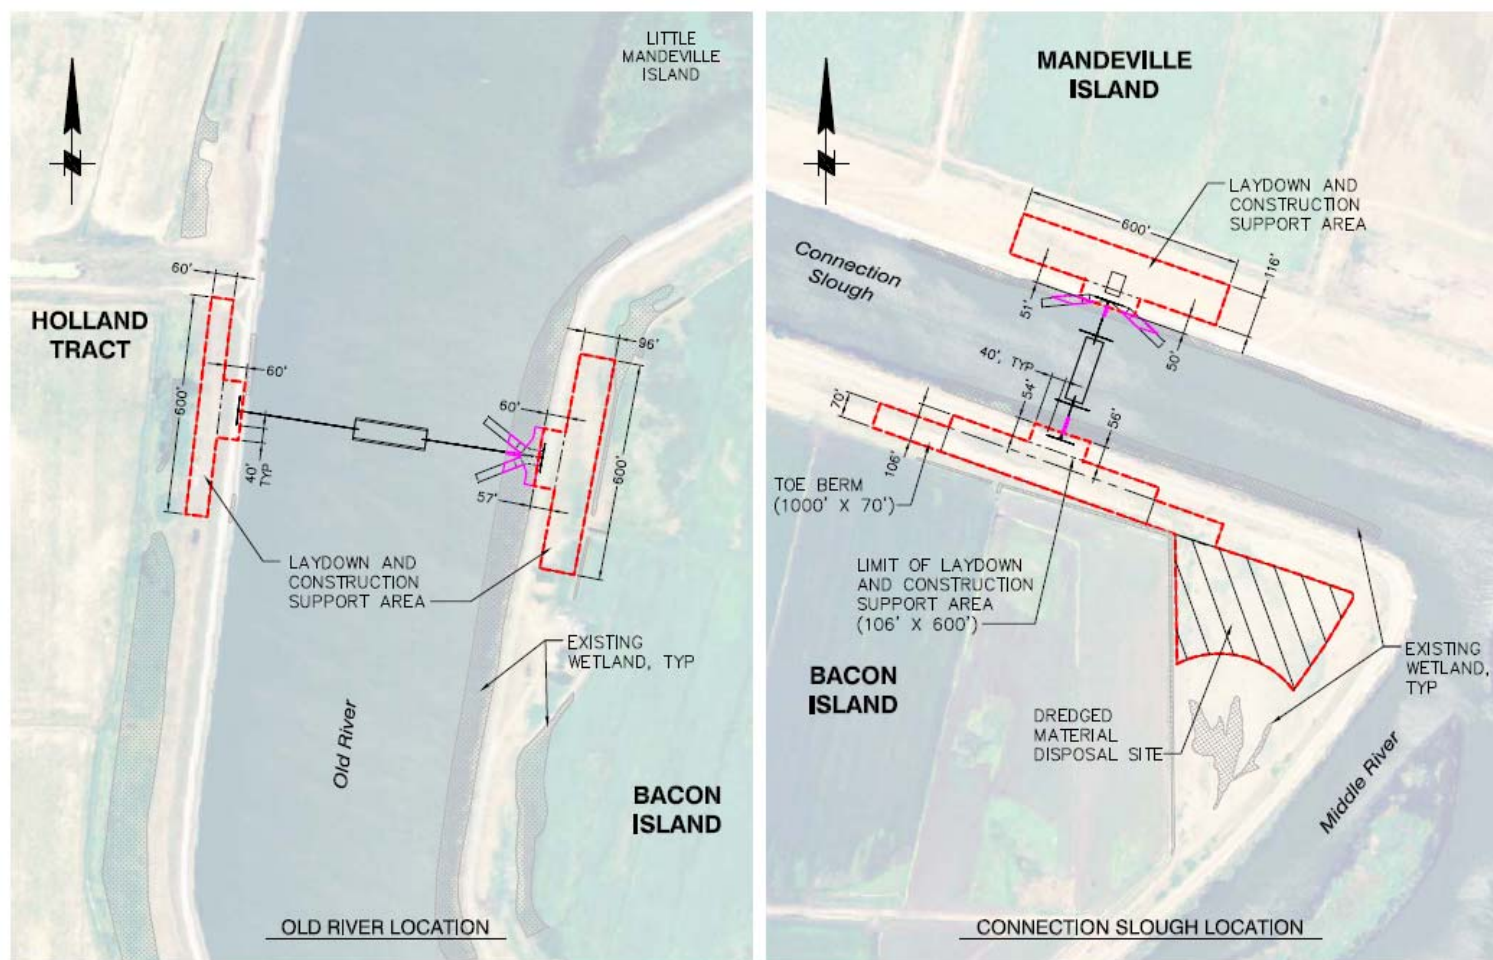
LITTLE MANDEVILLE ISLAND

HOLLAND TRACT

60'

60'

600'

40' TYP

96'

60'

57'

600'

LAYDOWN AND CONSTRUCTION SUPPORT AREA

EXISTING WETLAND, TYP

Old River

BACON ISLAND

OLD RIVER LOCATION

MANDEVILLE ISLAND

LAYDOWN AND CONSTRUCTION SUPPORT AREA

Connection Slough

600'

116'

51'

50'

40', TYP

54'

56'

70'

106'

TOE BERM (1000' X 70')

LIMIT OF LAYDOWN AND CONSTRUCTION SUPPORT AREA (106' X 600')

BACON ISLAND

DREDGED MATERIAL DISPOSAL SITE

EXISTING WETLAND, TYP

Middle River

CONNECTION SLOUGH LOCATION